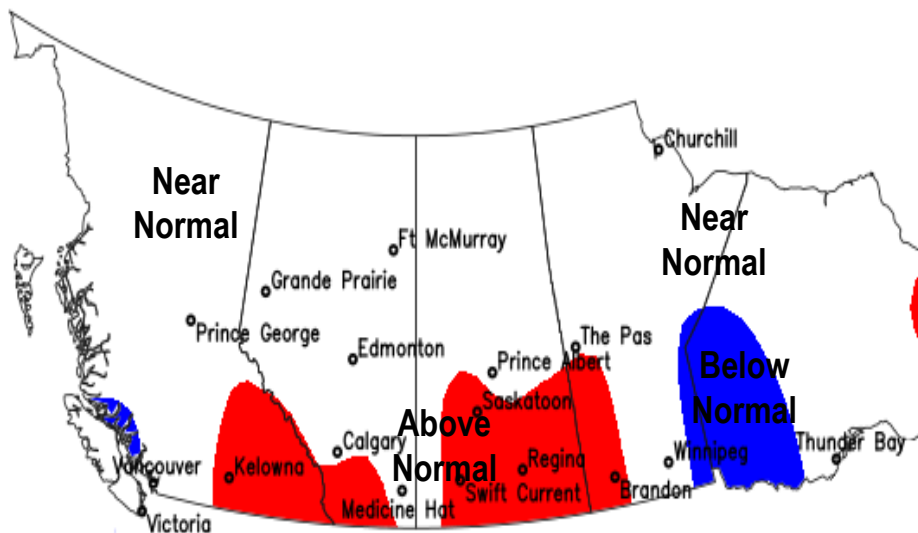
Churchill

Near Normal

Near Normal

Ft McMurray

Grande Prairie

Prince George

Edmonton

The Pas

Prince Albert

Saskatoon

Below Normal

Above Normal

Calgary

Kelowna

Vancouver

Regina

Swift Current

Winnipeg

Thunder Bay

Brandon

Medicine Hat

Victoria